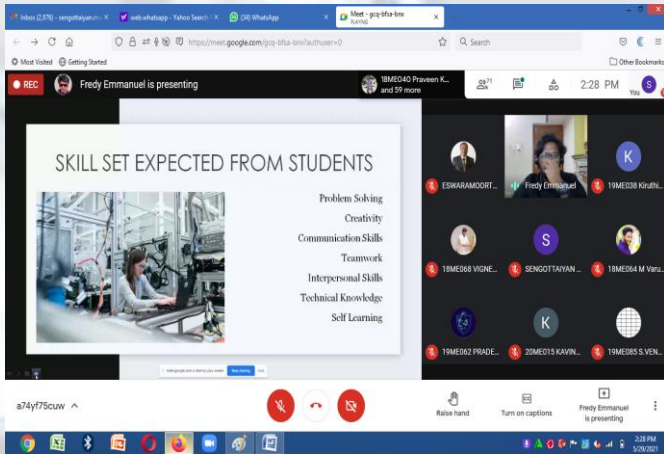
Inbox (2,876) - sengottaiyan.m ×
web.whatsapp - Yahoo Search ×
(34) WhatsApp ×
Meet - gcq-bfsa-bmi PLAYING ×

https://meet.google.com/gcq-bfsa-bmi?authuser=0
Search

Most Visited
Getting Started
Other Bookmarks

REC
Fredy Emmanuel is presenting
18ME040 Praveen K... and 59 more
71
2:28 PM
You

SKILL SET EXPECTED FROM STUDENTS

Problem Solving
Creativity
Communication Skills
Teamwork
Interpersonal Skills
Technical Knowledge
Self Learning

ESWARAMOORT...
Fredy Emmanuel
19ME038 Kiruthi...
18ME068 VIGNE...
SENGOTTAIYAN ...
19ME064 M Varu...
19ME062 PRADE...
20ME015 KAVIN...
19ME085 S.VEN...

a74yf75cuw

Raise hand
Turn on captions
Fredy Emmanuel is presenting

2:28 PM
3/29/2021